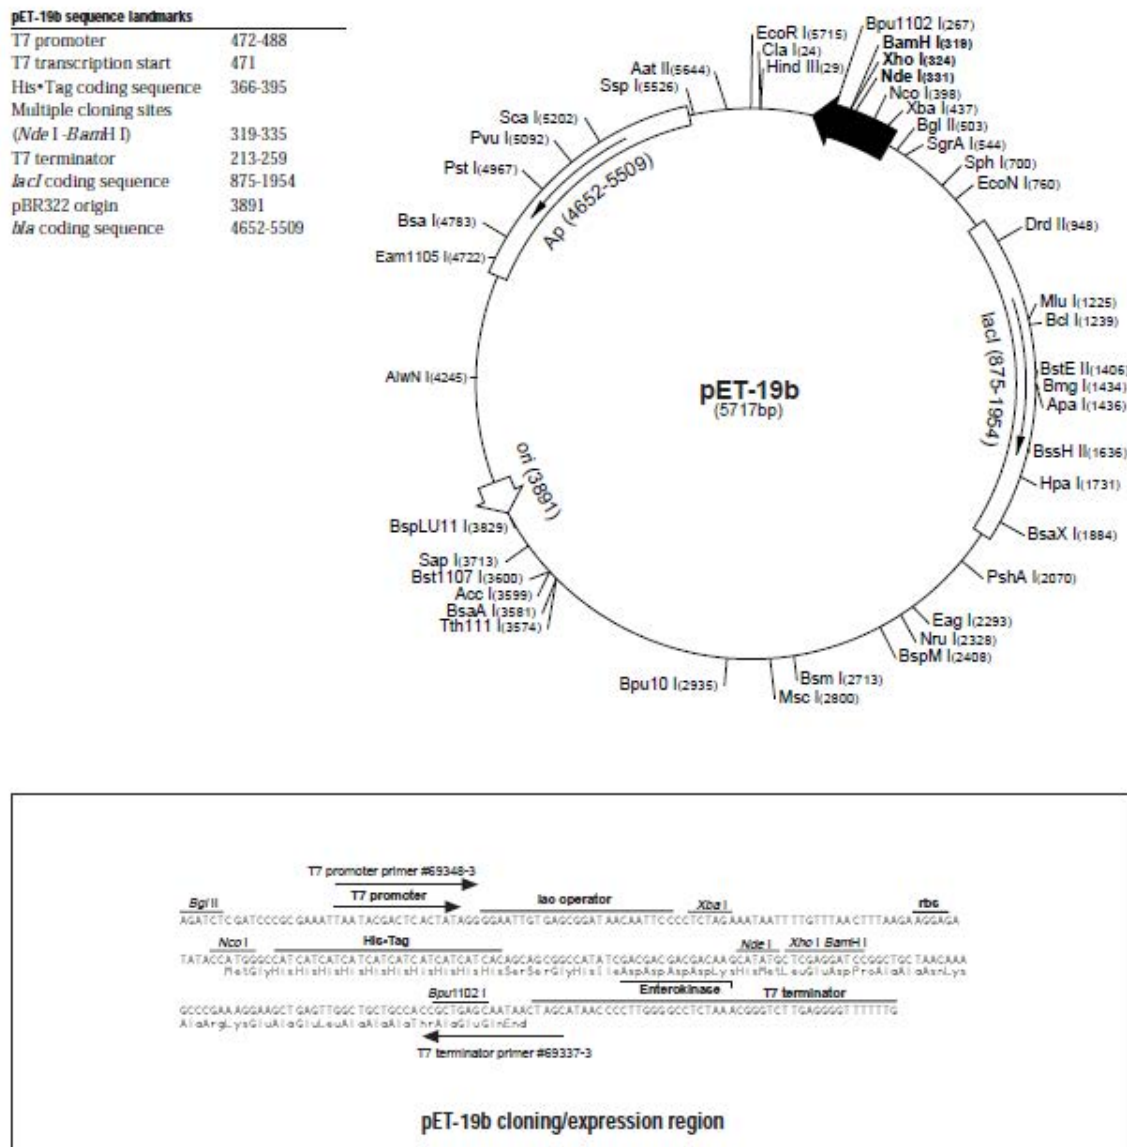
pET-19b sequence landmarks

| | |
|---|---|
| T7 promoter | 472-488 |
| T7 transcription start | 471 |
| His•Tag coding sequence | 366-395 |
| Multiple cloning sites (*Nde* I -*Bam*H I) | 319-335 |
| T7 terminator | 213-259 |
| *lacI* coding sequence | 875-1954 |
| pBR322 origin | 3891 |
| *bla* coding sequence | 4652-5509 |

EcoR I(5715)
Cla I(24)
Hind III(29)
Bpu1102 I(267)
BamH I(319)
Xho I(324)
Nde I(331)
Nco I(398)
Xba I(437)
Bgl II(503)
SgrA I(544)
Sph I(700)
EcoN I(760)
Drd II(948)
Mlu I(1225)
Bcl I(1239)
BstE II(1406)
Bmg I(1434)
Apa I(1436)
BssH II(1636)
Hpa I(1731)
BsaX I(1884)
PshA I(2070)
Eag I(2293)
Nru I(2328)
BspM I(2408)
Bsm I(2713)
Msc I(2800)
Bpu10 I(2935)
Tth111 I(3574)
BsaA I(3581)
Acc I(3599)
Bst1107 I(3600)
Sap I(3713)
BspLU11 I(3829)
AlwN I(4245)
Eam1105 I(4722)
Bsa I(4783)
Pst I(4967)
Pvu I(5092)
Sca I(5202)
Ssp I(5526)
Aat II(5644)
Ap (4652-5509)
lacI (875-1954)
ori (3891)
pET-19b
(5717bp)

T7 promoter primer #69348-3
T7 promoter
lac operator
Bgl II
Xba I
rbs
AGATCTCGATCCCGCGAAATTAATACGACTCACTATAGGGGAATTGTGAGCGGATAACAATTCCCCTCTAGAAATAATTTTGTTTAACTTTAAGAAGGAGA
Nco I
His-Tag
Nde I
Xho I
BamH I
TATACCATGGGCCATCATCATCATCATCATCATCATCATCACAGCAGCGGCCATATCGACGACGACGACAAGCATATGCTCGAGGATCCGGCTGCTAACAAA
MetGlyHisHisHisHisHisHisHisHisHisHisSerSerGlyHisIleAspAspAspAspLysHisMetLeuGluAspProAlaAlaAsnLys
Bpu1102 I
Enterokinase
T7 terminator
GCCCGAAAGGAAGCTGAGTTGGCTGCTGCCACCGCTGAGCAATAACTAGCATAACCCCTTGGGGCCTCTAAACGGGTCTTGAGGGGTTTTTTG
AlaArgLysGluAlaGluLeuAlaAlaAlaThrAlaGluGlnEnd
T7 terminator primer #69337-3

pET-19b cloning/expression region